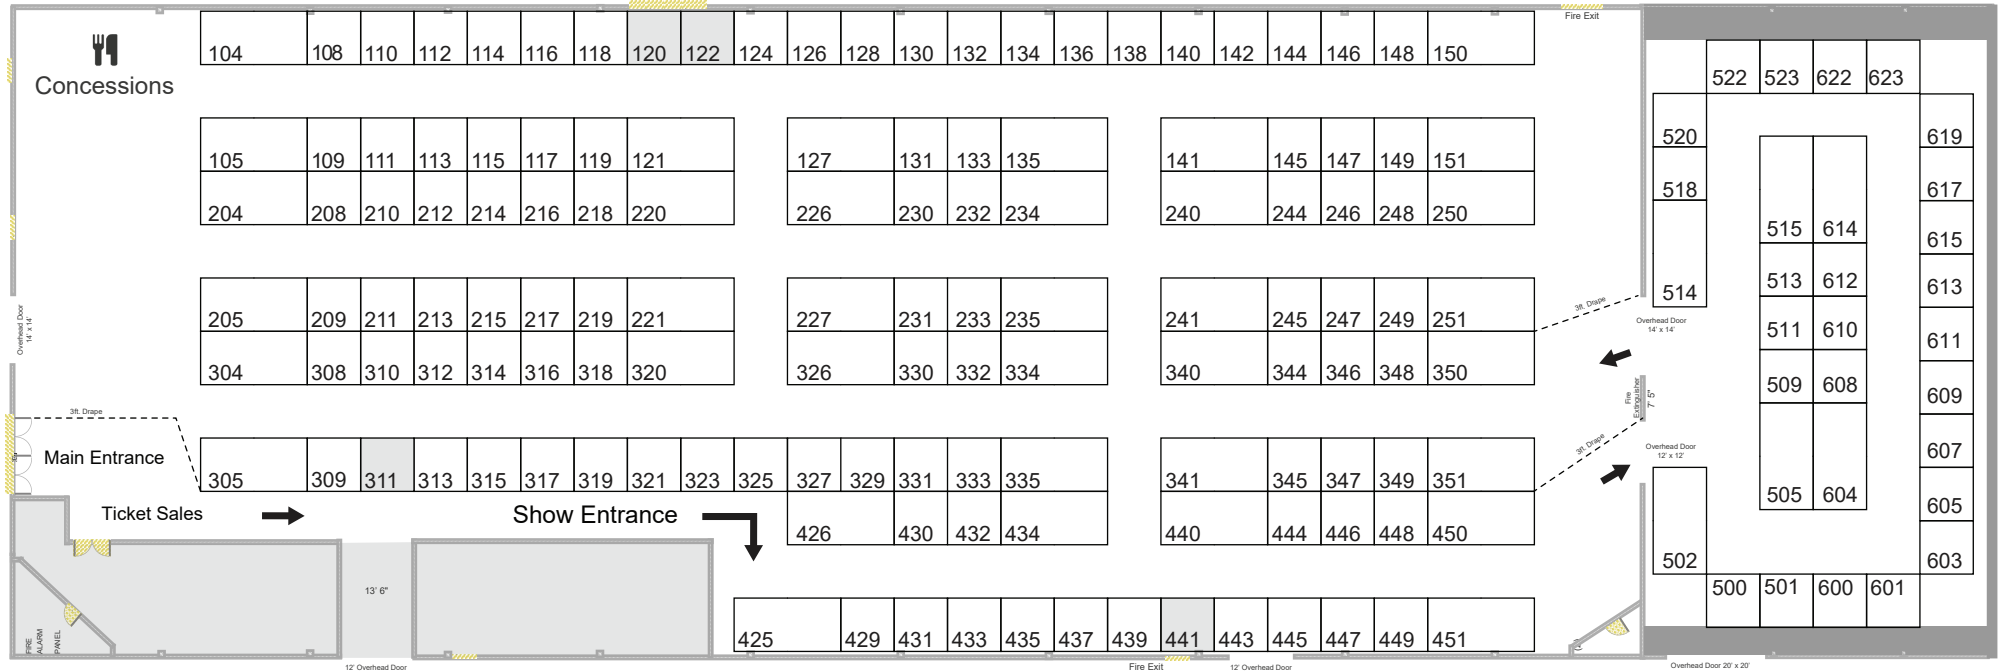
Concessions

104 108 110 112 114 116 118 120 122 124 126 128 130 132 134 136 138 140 142 144 146 148 150

Fire Exit

105 109 111 113 115 117 119 121
204 208 210 212 214 216 218 220

127 131 133 135
226 230 232 234

141 145 147 149 151
240 244 246 248 250

205 209 211 213 215 217 219 221
304 308 310 312 314 316 318 320

227 231 233 235
326 330 332 334

241 245 247 249 251
340 344 346 348 350

Overhead Door 14' x 14'

3ft. Drape

Main Entrance

305 309 311 313 315 317 319 321 323 325 327 329 331 333 335
426 430 432 434

341 345 347 349 351
440 444 446 448 450

Ticket Sales

Show Entrance

13' 6"

FIRE ALARM PANEL

425 429 431 433 435 437 439 441 443 445 447 449 451

12' Overhead Door

Fire Exit

12' Overhead Door

522 523 622 623

520 619
518 617
515 614 615
514 513 612 613
511 610 611
509 608 609
607
505 604 605
502 603
500 501 600 601

3ft. Drape

Overhead Door 14' x 14'

Fire Extinguisher 7' 5"

3ft. Drape

Overhead Door 12' x 12'

Overhead Door 20' x 20'